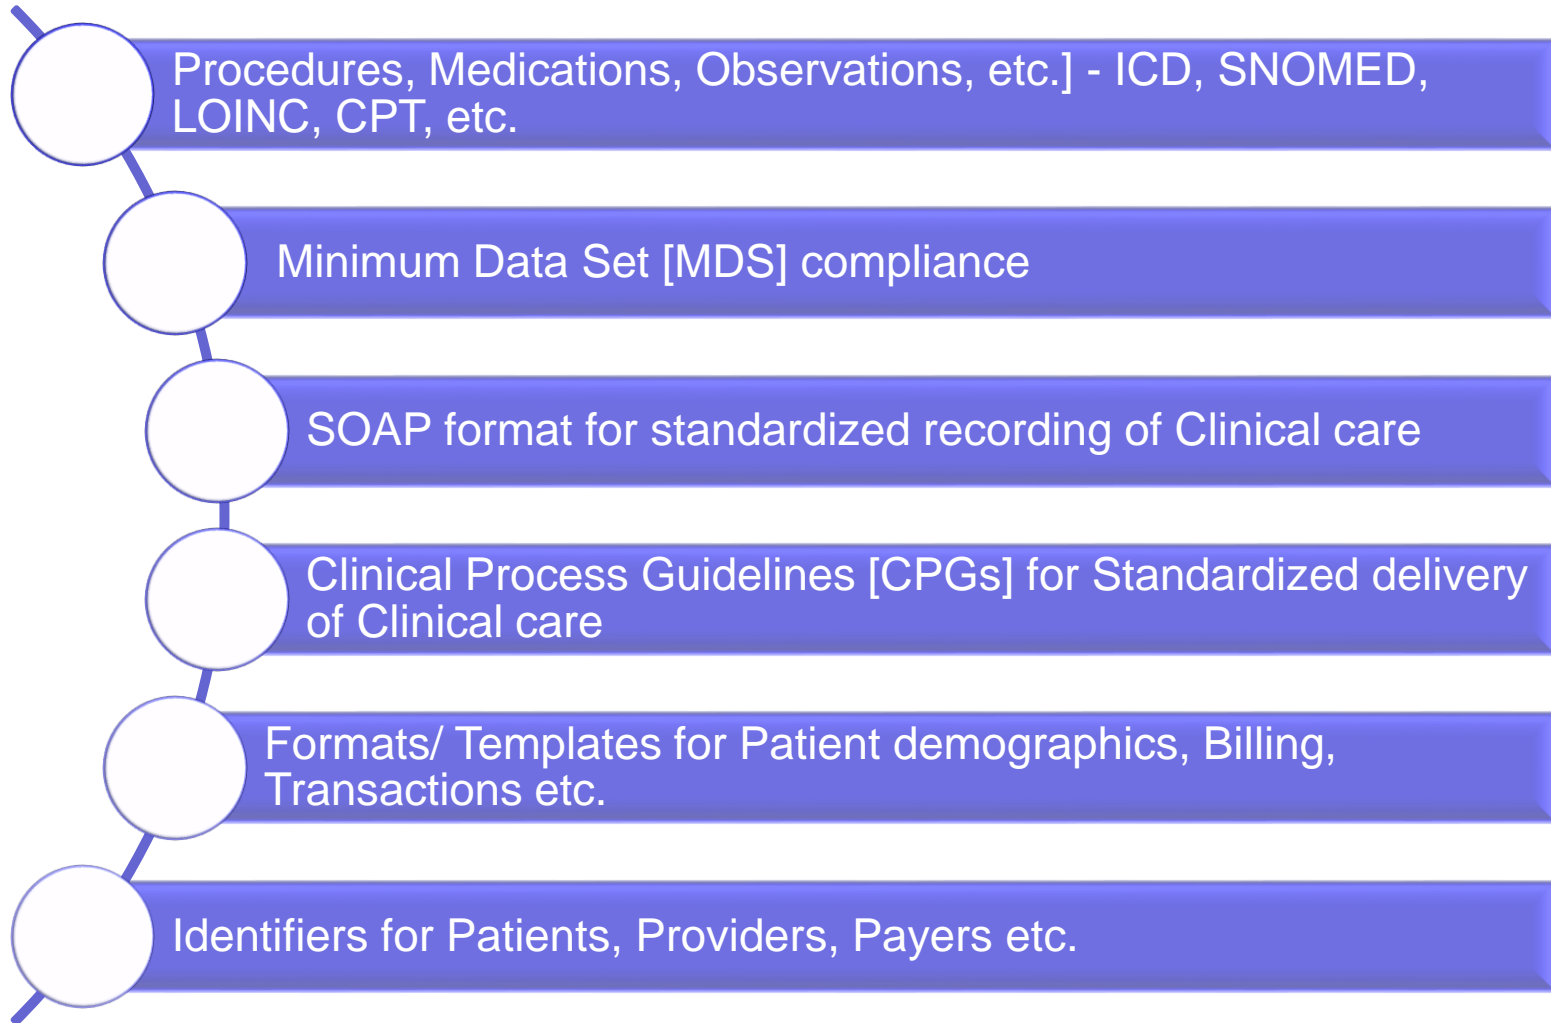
Procedures, Medications, Observations, etc.] - ICD, SNOMED, LOINC, CPT, etc.

Minimum Data Set [MDS] compliance

SOAP format for standardized recording of Clinical care

Clinical Process Guidelines [CPGs] for Standardized delivery of Clinical care

Formats/ Templates for Patient demographics, Billing, Transactions etc.

Identifiers for Patients, Providers, Payers etc.